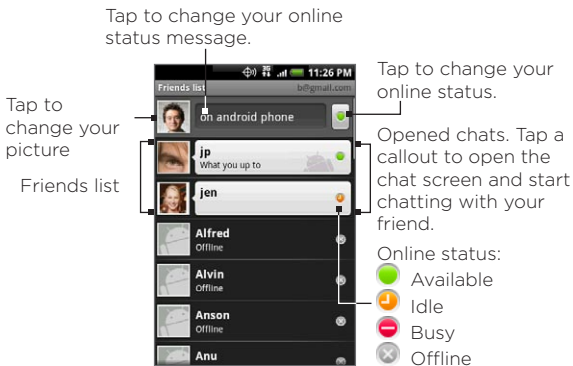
Tap to change your online status message.

Tap to change your online status.

Tap to change your picture

Friends list

Opened chats. Tap a callout to open the chat screen and start chatting with your friend.

11:26 PM

Friends list

b@gmail.com

on android phone

jp

What you up to

jen

Alfred

Offline

Alvin

Offline

Anson

Offline

Anu

Online status:

Available

Idle

Busy

Offline